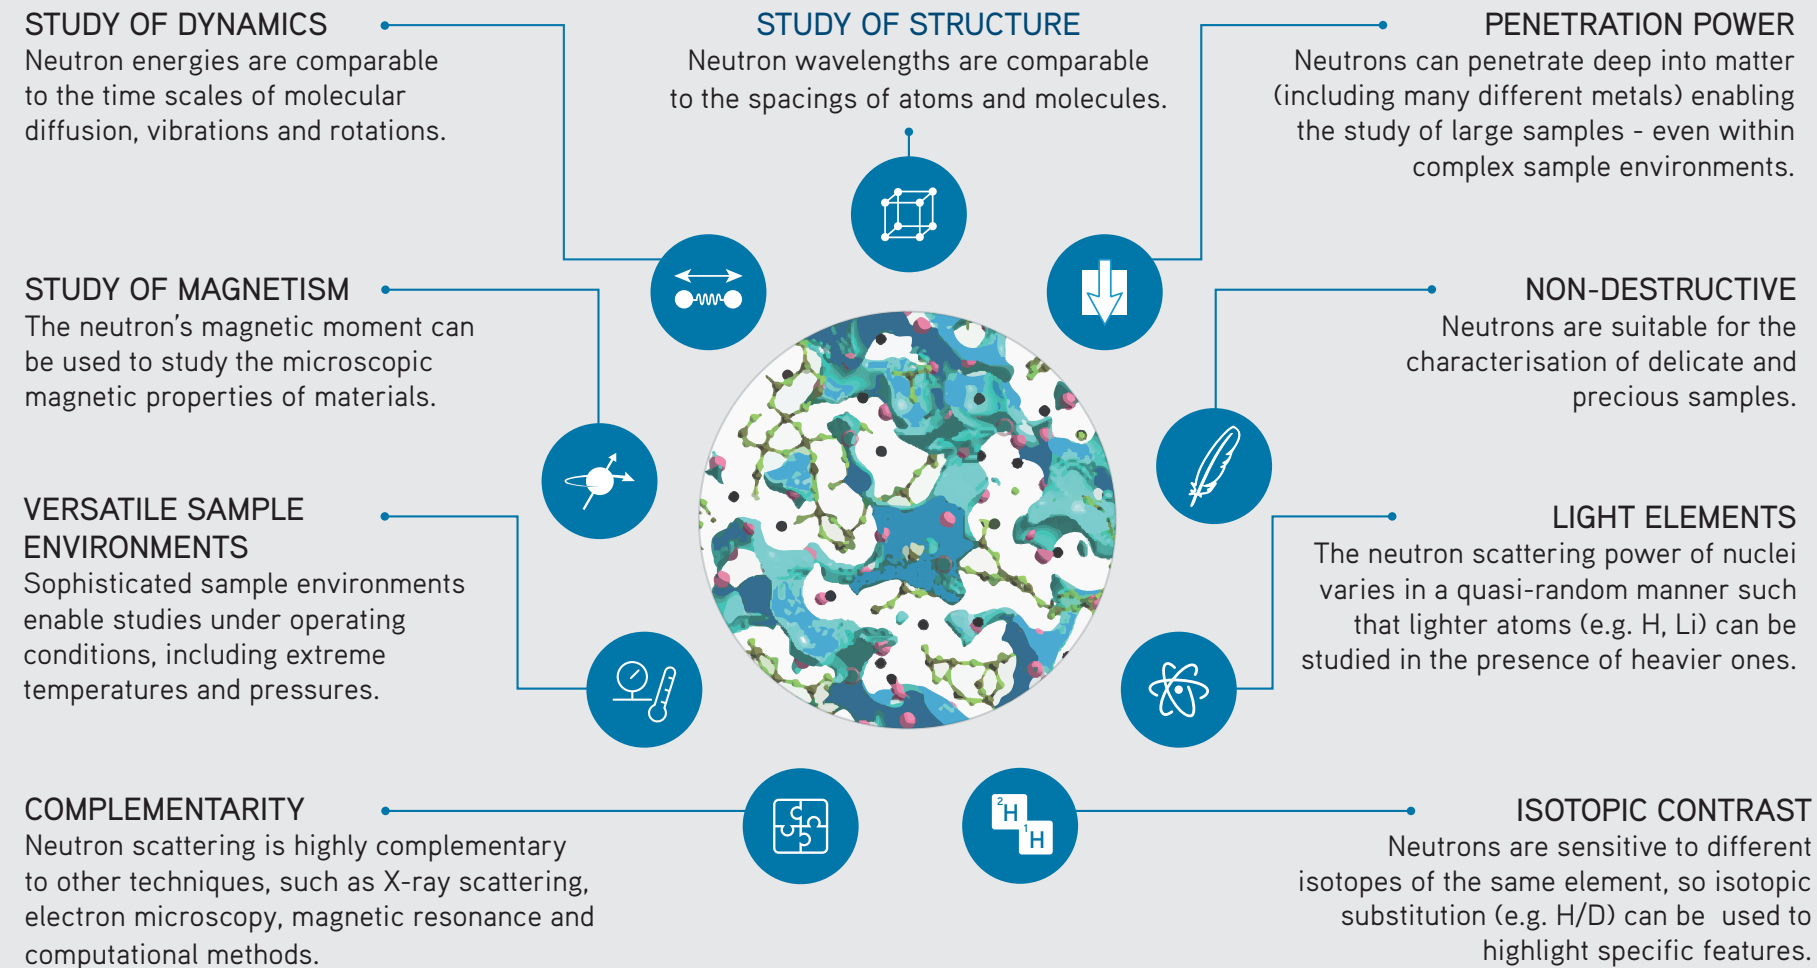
STUDY OF DYNAMICS
Neutron energies are comparable to the time scales of molecular diffusion, vibrations and rotations.

STUDY OF STRUCTURE
Neutron wavelengths are comparable to the spacings of atoms and molecules.

PENETRATION POWER
Neutrons can penetrate deep into matter (including many different metals) enabling the study of large samples - even within complex sample environments.

STUDY OF MAGNETISM
The neutron's magnetic moment can be used to study the microscopic magnetic properties of materials.

NON-DESTRUCTIVE
Neutrons are suitable for the characterisation of delicate and precious samples.

VERSATILE SAMPLE ENVIRONMENTS
Sophisticated sample environments enable studies under operating conditions, including extreme temperatures and pressures.

LIGHT ELEMENTS
The neutron scattering power of nuclei varies in a quasi-random manner such that lighter atoms (e.g. H, Li) can be studied in the presence of heavier ones.

$^2$H
$^1$H

COMPLEMENTARITY
Neutron scattering is highly complementary to other techniques, such as X-ray scattering, electron microscopy, magnetic resonance and computational methods.

ISOTOPIC CONTRAST
Neutrons are sensitive to different isotopes of the same element, so isotopic substitution (e.g. H/D) can be used to highlight specific features.